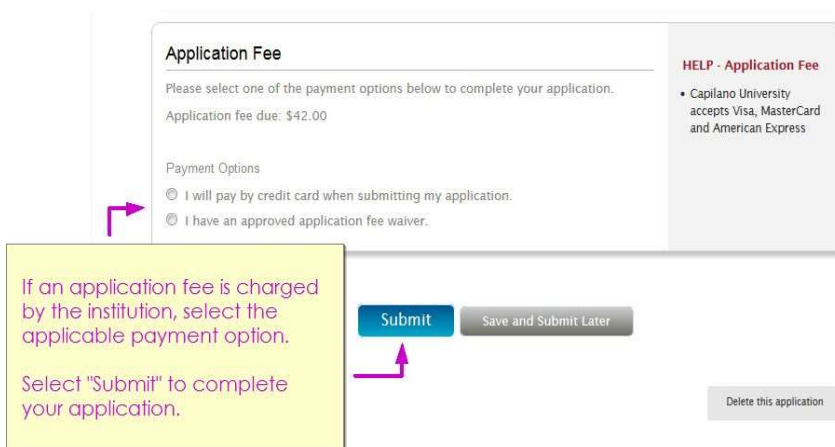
Application Fee

Please select one of the payment options below to complete your application.

Application fee due: $42.00

Payment Options

I will pay by credit card when submitting my application.

I have an approved application fee waiver.

HELP - Application Fee

• Capilano University accepts Visa, MasterCard and American Express

If an application fee is charged by the institution, select the applicable payment option.

Select "Submit" to complete your application.

Submit

Save and Submit Later

Delete this application